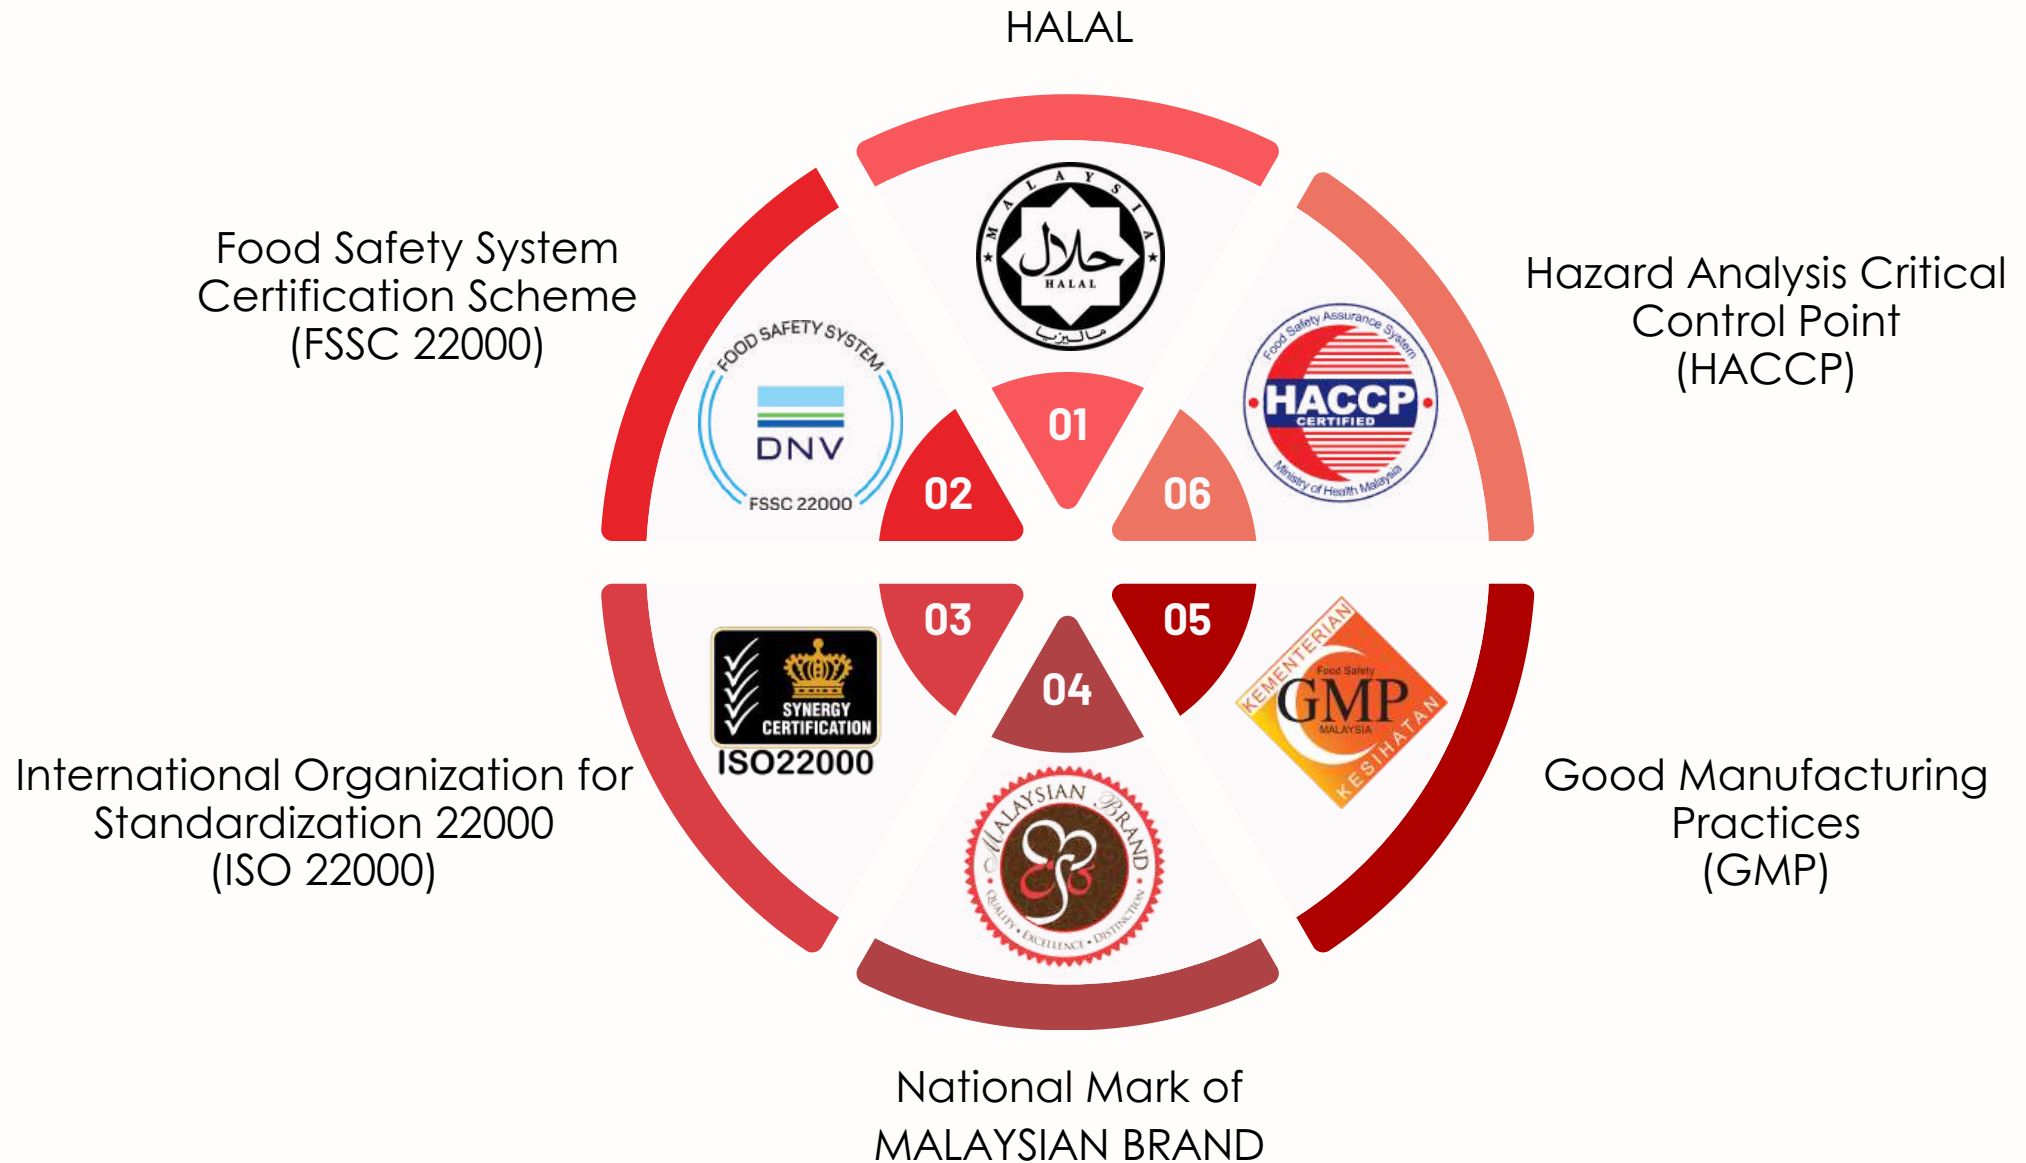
HALAL

MALAYSIA
حلال
HALAL
مليسيا

01

Food Safety System Certification Scheme (FSSC 22000)

FOOD SAFETY SYSTEM
DNV
FSSC 22000

02

Hazard Analysis Critical Control Point (HACCP)

Food Safety Assurance System
HACCP
CERTIFIED
Ministry of Health Malaysia

06

03

SYNERGY CERTIFICATION
ISO22000

International Organization for Standardization 22000 (ISO 22000)

04

MALAYSIAN BRAND
QUALITY • EXCELLENCE • DISTINCTION

05

KEMENTERIAN
Food Safety
GMP
MALAYSIA
KESIHATAN

Good Manufacturing Practices (GMP)

National Mark of MALAYSIAN BRAND